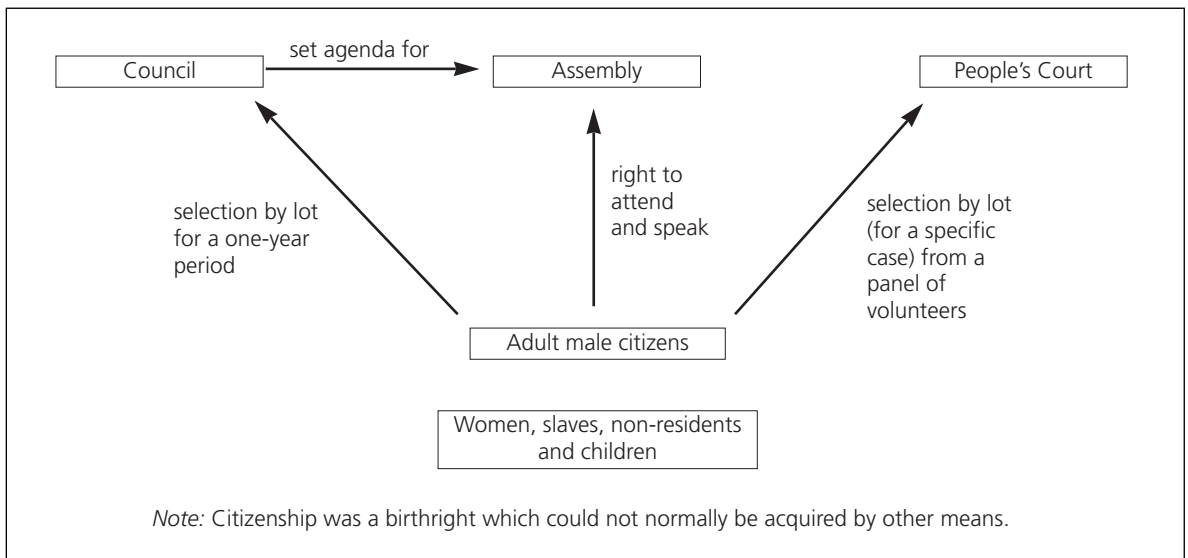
Council

set agenda for

Assembly

People's Court

selection by lot for a one-year period

right to attend and speak

selection by lot (for a specific case) from a panel of volunteers

Adult male citizens

Women, slaves, non-residents and children

*Note:* Citizenship was a birthright which could not normally be acquired by other means.